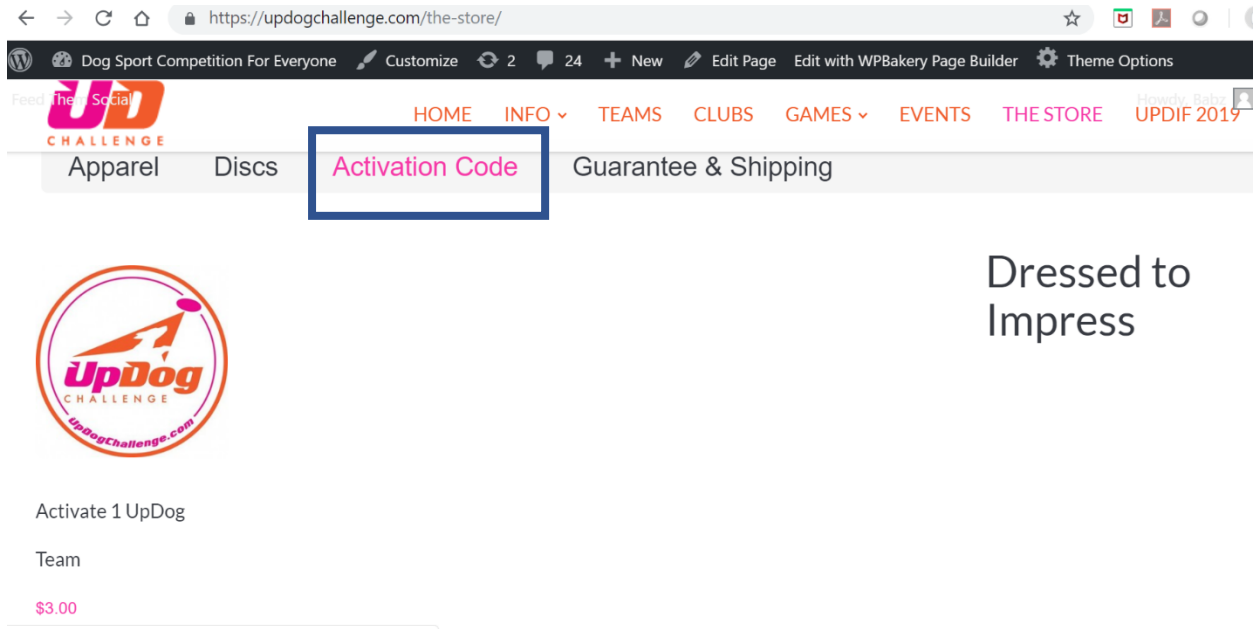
https://updogchallenge.com/the-store/

Dog Sport Competition For Everyone Customize 2 24 New Edit Page Edit with WPBakery Page Builder Theme Options

Feed Them Social

UD CHALLENGE

HOME INFO TEAMS CLUBS GAMES EVENTS THE STORE UPDIF 2019

Howdy, Babz

Apparel Discs Activation Code Guarantee & Shipping

UpDog CHALLENGE UpDogChallenge.com

Dressed to Impress

Activate 1 UpDog Team

$3.00